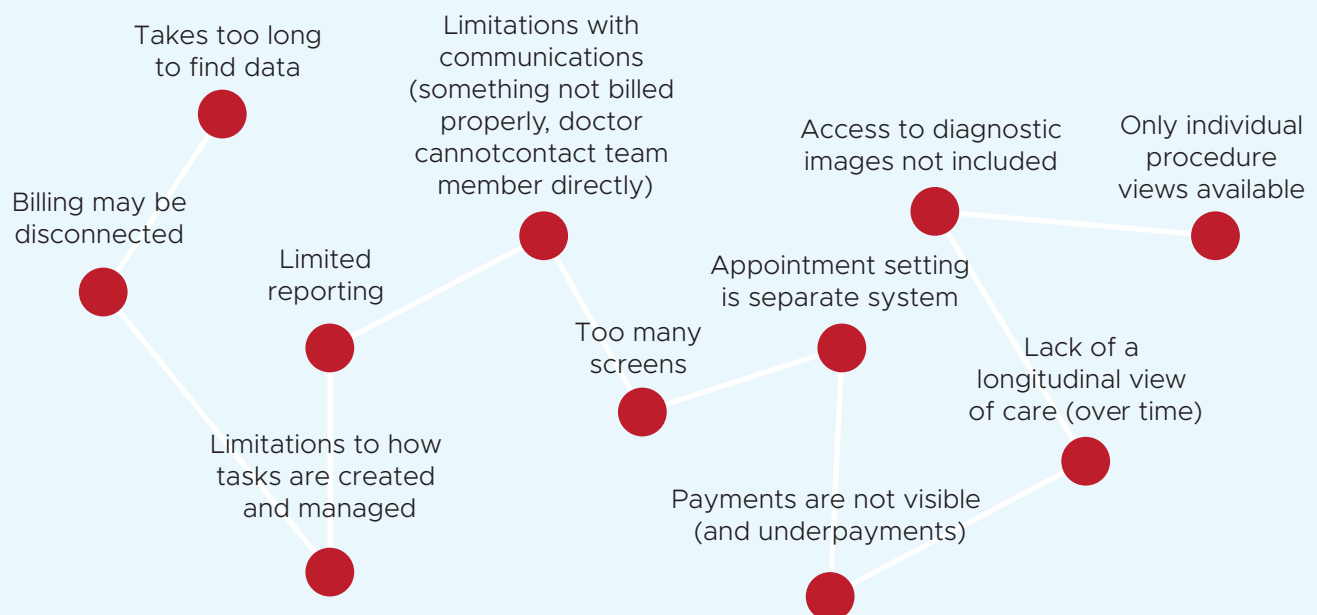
Takes too long to find data

Billing may be disconnected

Limitations with communications (something not billed properly, doctor cannotcontact team member directly)

Limited reporting

Limitations to how tasks are created and managed

Too many screens

Appointment setting is separate system

Access to diagnostic images not included

Only individual procedure views available

Lack of a longitudinal view of care (over time)

Payments are not visible (and underpayments)